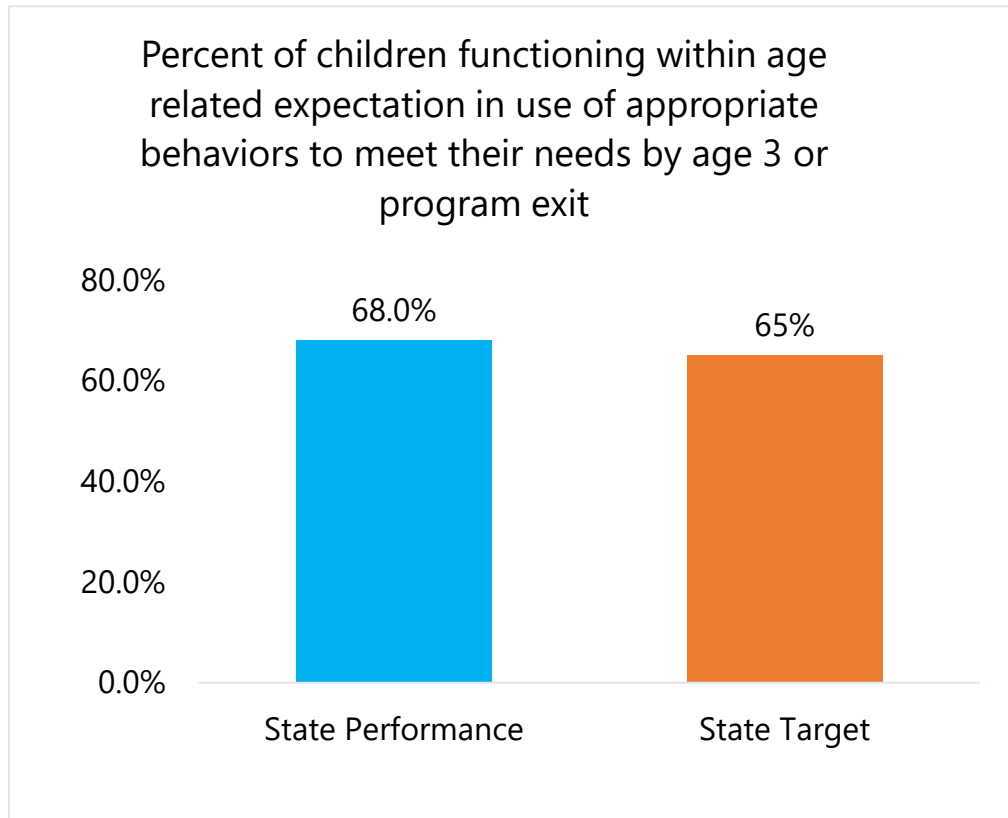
Percent of children functioning within age related expectation in use of appropriate behaviors to meet their needs by age 3 or program exit

80.0%
60.0%
40.0%
20.0%
0.0%

68.0%
65%

State Performance
State Target